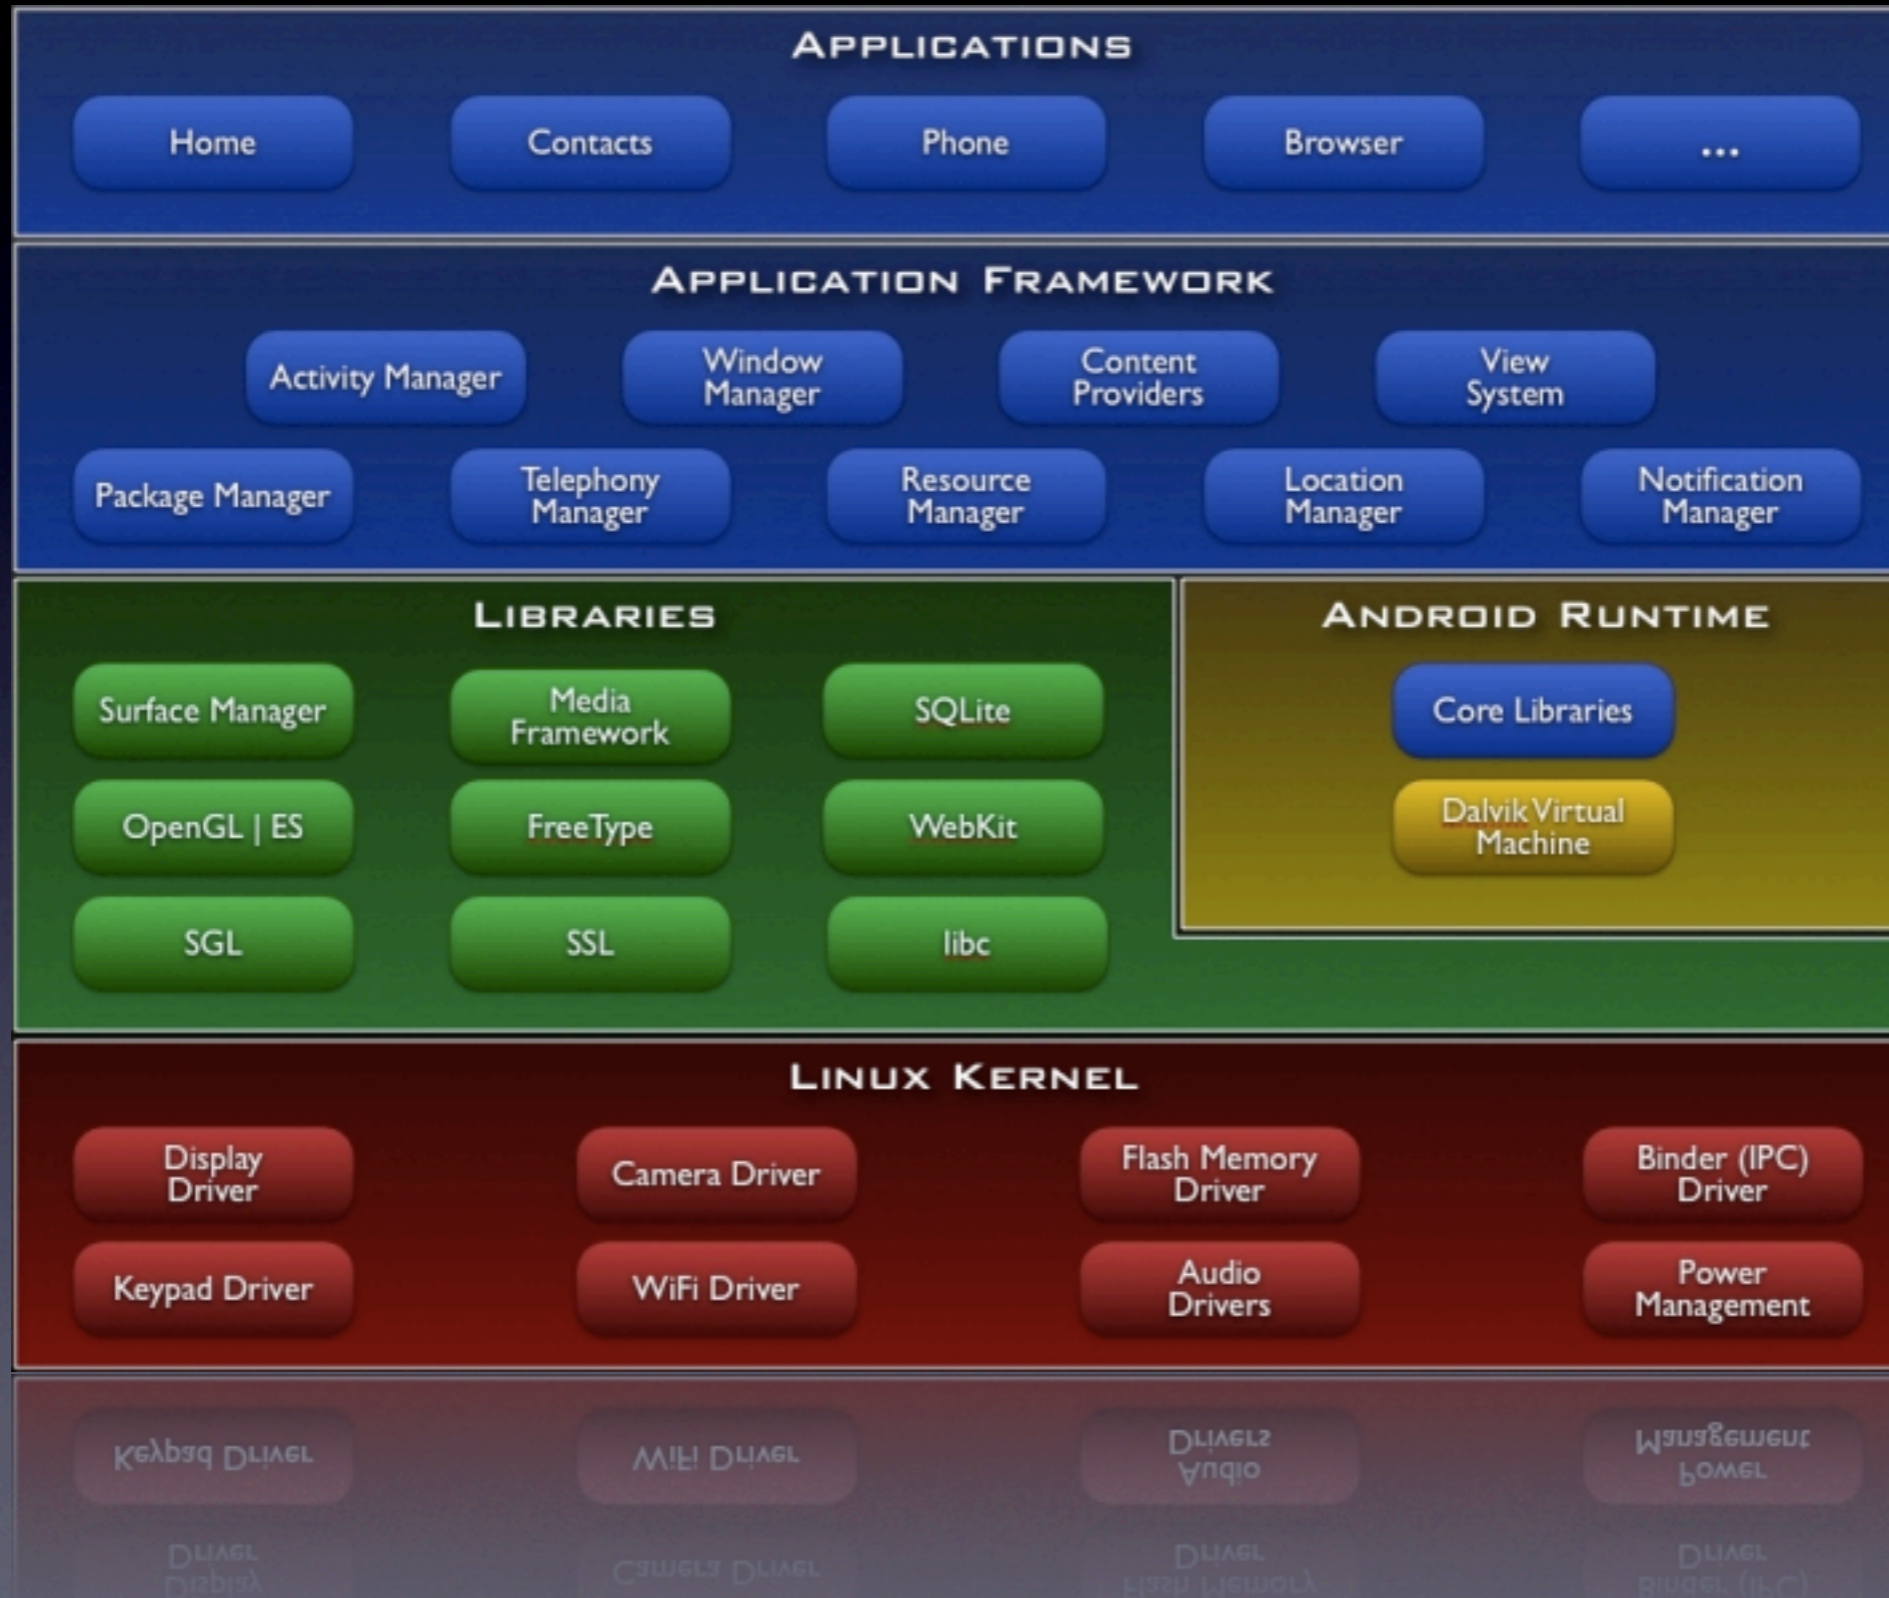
Applications

Home
Contacts
Phone
Browser
...

Application Framework

Activity Manager
Window Manager
Content Providers
View System
Package Manager
Telephony Manager
Resource Manager
Location Manager
Notification Manager

Libraries

Surface Manager
Media Framework
SQLite
OpenGL | ES
FreeType
WebKit
SGL
SSL
libc

Android Runtime

Core Libraries
Dalvik Virtual Machine

Linux Kernel

Display Driver
Camera Driver
Flash Memory Driver
Binder (IPC) Driver
Keypad Driver
WiFi Driver
Audio Drivers
Power Management